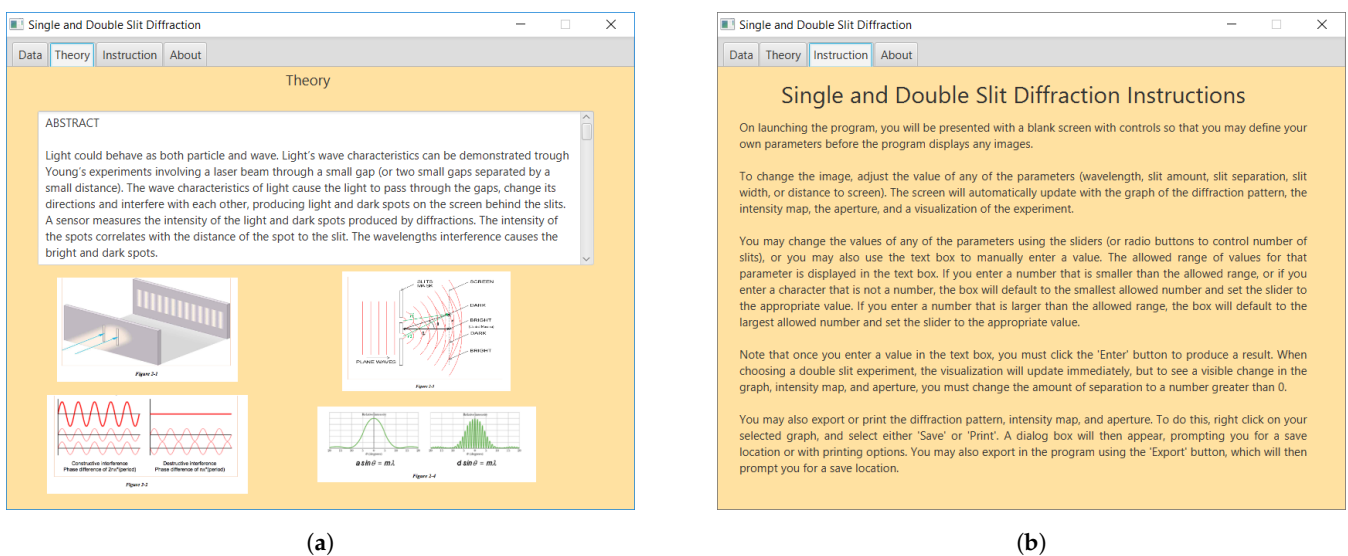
Single and Double Slit Diffraction

Data Theory Instruction About

Theory

ABSTRACT

Light could behave as both particle and wave. Light's wave characteristics can be demonstrated trough Young's experiments involving a laser beam through a small gap (or two small gaps separated by a small distance). The wave characteristics of light cause the light to pass through the gaps, change its directions and interfere with each other, producing light and dark spots on the screen behind the slits. A sensor measures the intensity of the light and dark spots produced by diffractions. The intensity of the spots correlates with the distance of the spot to the slit. The wavelengths interference causes the bright and dark spots.

Figure 1-1

SLITS
SCREEN
DARK
BRIGHT
DARK
BRIGHT
PLANE WAVES
Figure 1-3

Constructive Interference Phase difference of 2π*(period)
Destructive Interference Phase difference of π*(period)
Figure 1-2

$a \sin\theta = m\lambda$
$d \sin\theta = m\lambda$
Figure 1-4

(a)

Single and Double Slit Diffraction

Data Theory Instruction About

Single and Double Slit Diffraction Instructions

On launching the program, you will be presented with a blank screen with controls so that you may define your own parameters before the program displays any images.

To change the image, adjust the value of any of the parameters (wavelength, slit amount, slit separation, slit width, or distance to screen). The screen will automatically update with the graph of the diffraction pattern, the intensity map, the aperture, and a visualization of the experiment.

You may change the values of any of the parameters using the sliders (or radio buttons to control number of slits), or you may also use the text box to manually enter a value. The allowed range of values for that parameter is displayed in the text box. If you enter a number that is smaller than the allowed range, or if you enter a character that is not a number, the box will default to the smallest allowed number and set the slider to the appropriate value. If you enter a number that is larger than the allowed range, the box will default to the largest allowed number and set the slider to the appropriate value.

Note that once you enter a value in the text box, you must click the 'Enter' button to produce a result. When choosing a double slit experiment, the visualization will update immediately, but to see a visible change in the graph, intensity map, and aperture, you must change the amount of separation to a number greater than 0.

You may also export or print the diffraction pattern, intensity map, and aperture. To do this, right click on your selected graph, and select either 'Save' or 'Print'. A dialog box will then appear, prompting you for a save location or with printing options. You may also export in the program using the 'Export' button, which will then prompt you for a save location.

(b)